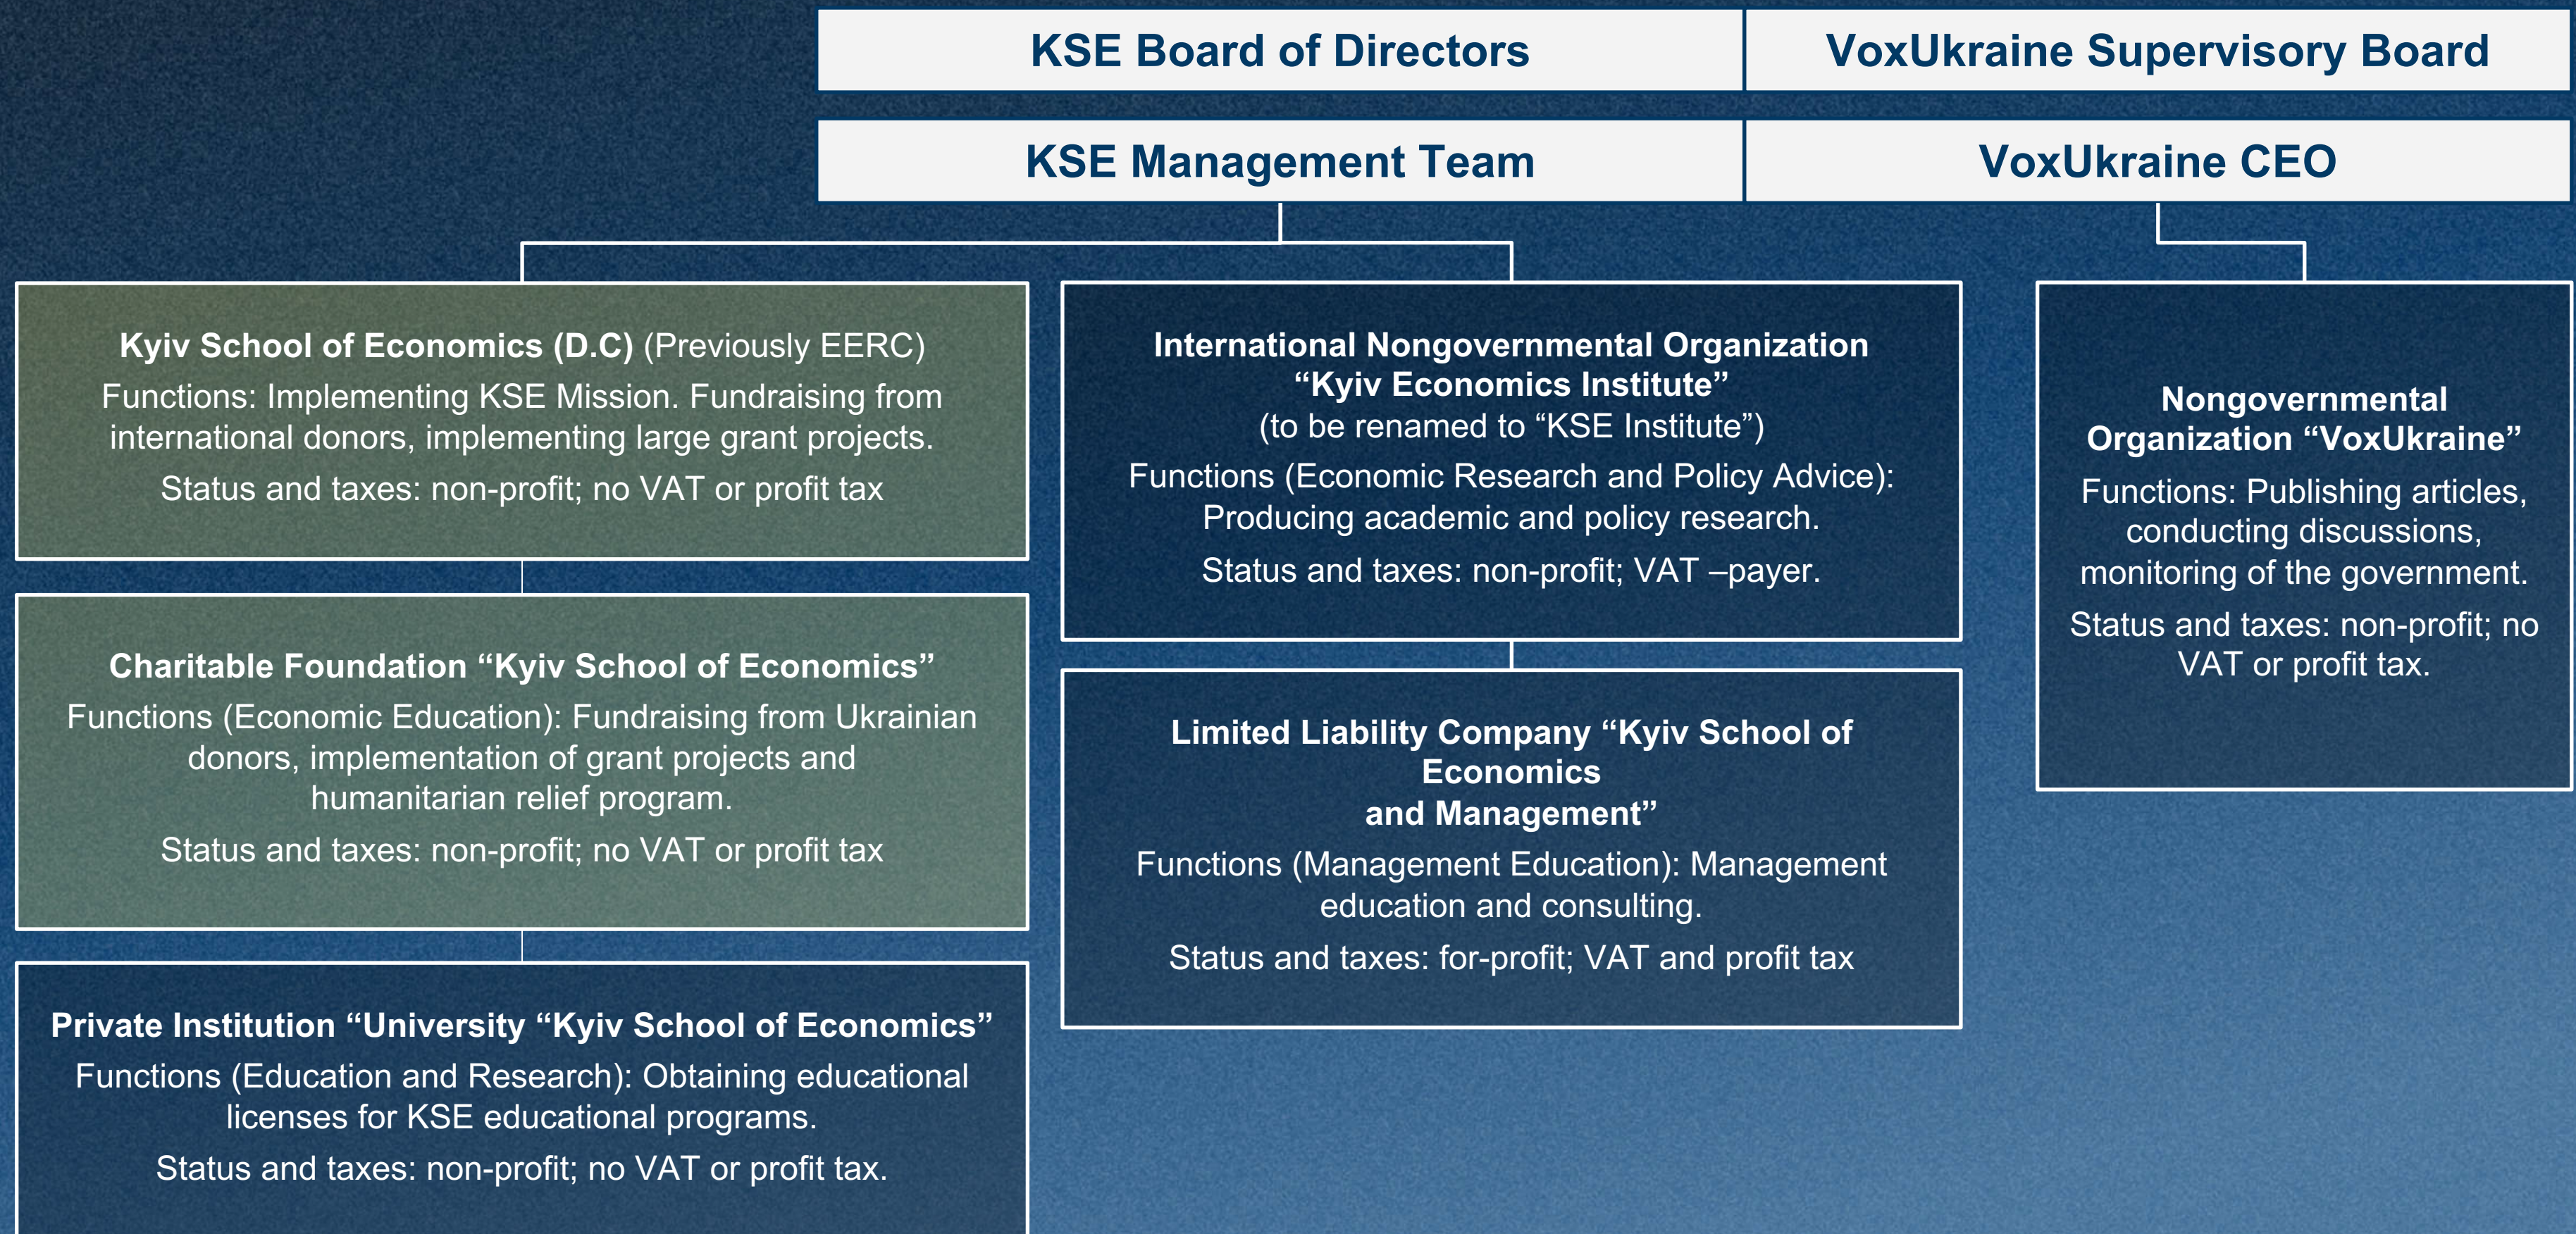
KSE Board of Directors

VoxUkraine Supervisory Board

KSE Management Team

VoxUkraine CEO

Kyiv School of Economics (D.C) (Previously EERC)
Functions: Implementing KSE Mission. Fundraising from international donors, implementing large grant projects.
Status and taxes: non-profit; no VAT or profit tax

Charitable Foundation “Kyiv School of Economics”
Functions (Economic Education): Fundraising from Ukrainian donors, implementation of grant projects and humanitarian relief program.
Status and taxes: non-profit; no VAT or profit tax

Private Institution “University “Kyiv School of Economics”
Functions (Education and Research): Obtaining educational licenses for KSE educational programs.
Status and taxes: non-profit; no VAT or profit tax.

International Nongovernmental Organization “Kyiv Economics Institute”
(to be renamed to “KSE Institute”)
Functions (Economic Research and Policy Advice): Producing academic and policy research.
Status and taxes: non-profit; VAT –payer.

Limited Liability Company “Kyiv School of Economics
and Management”
Functions (Management Education): Management education and consulting.
Status and taxes: for-profit; VAT and profit tax

Nongovernmental Organization “VoxUkraine”
Functions: Publishing articles, conducting discussions, monitoring of the government.
Status and taxes: non-profit; no VAT or profit tax.